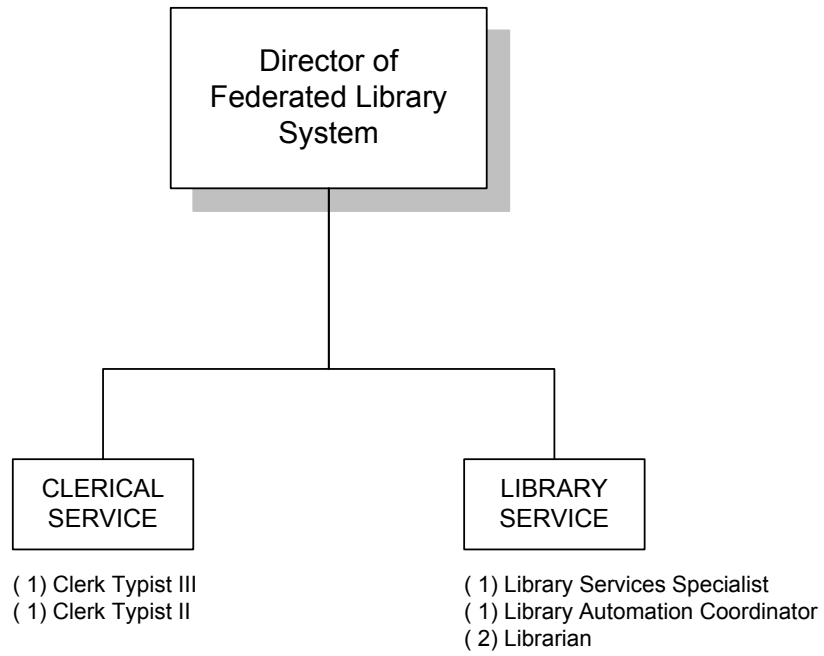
Director of Federated Library System

CLERICAL SERVICE

( 1) Clerk Typist III
( 1) Clerk Typist II

LIBRARY SERVICE

( 1) Library Services Specialist
( 1) Library Automation Coordinator
( 2) Librarian